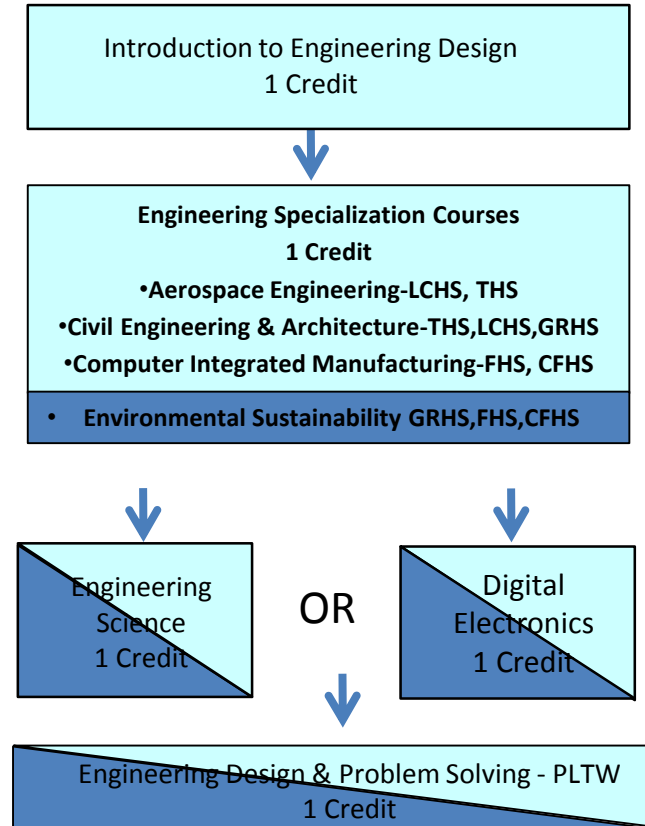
Introduction to Engineering Design
1 Credit

Engineering Specialization Courses
1 Credit
•Aerospace Engineering-LCHS, THS
•Civil Engineering & Architecture-THS,LCHS,GRHS
•Computer Integrated Manufacturing-FHS, CFHS
• Environmental Sustainability GRHS,FHS,CFHS

Engineering Science
1 Credit

OR

Digital Electronics
1 Credit

Engineering Design & Problem Solving - PLTW
1 Credit